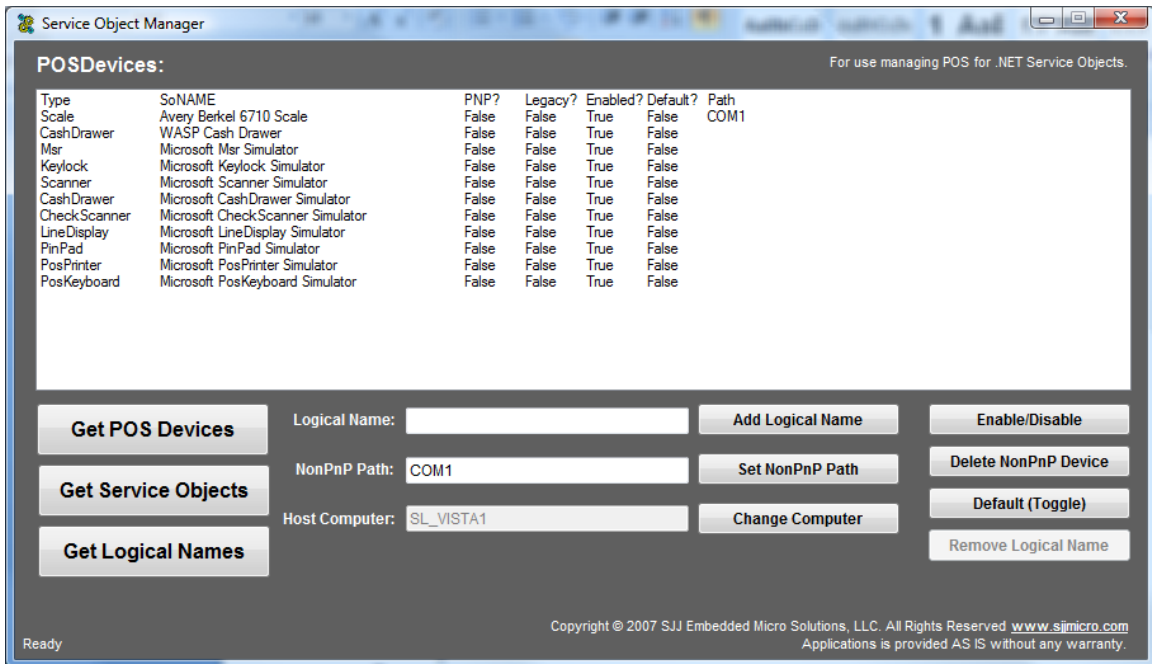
Service Object Manager

POSDevices:

For use managing POS for .NET Service Objects.

| Type | SoNAME | PNP? | Legacy? | Enabled? | Default? | Path |
|---|---|---|---|---|---|---|
| Scale | Avery Berkel 6710 Scale | False | False | True | False | COM1 |
| CashDrawer | WASP Cash Drawer | False | False | True | False | |
| Msr | Microsoft Msr Simulator | False | False | True | False | |
| Keylock | Microsoft Keylock Simulator | False | False | True | False | |
| Scanner | Microsoft Scanner Simulator | False | False | True | False | |
| CashDrawer | Microsoft CashDrawer Simulator | False | False | True | False | |
| CheckScanner | Microsoft CheckScanner Simulator | False | False | True | False | |
| LineDisplay | Microsoft LineDisplay Simulator | False | False | True | False | |
| PinPad | Microsoft PinPad Simulator | False | False | True | False | |
| PosPrinter | Microsoft PosPrinter Simulator | False | False | True | False | |
| PosKeyboard | Microsoft PosKeyboard Simulator | False | False | True | False | |

Get POS Devices

Get Service Objects

Get Logical Names

Logical Name:

NonPnP Path: COM1

Host Computer: SL_VISTA1

Add Logical Name

Set NonPnP Path

Change Computer

Enable/Disable

Delete NonPnP Device

Default (Toggle)

Remove Logical Name

Copyright © 2007 SJJ Embedded Micro Solutions, LLC. All Rights Reserved www.sjjmicro.com
Applications is provided AS IS without any warranty.

Ready